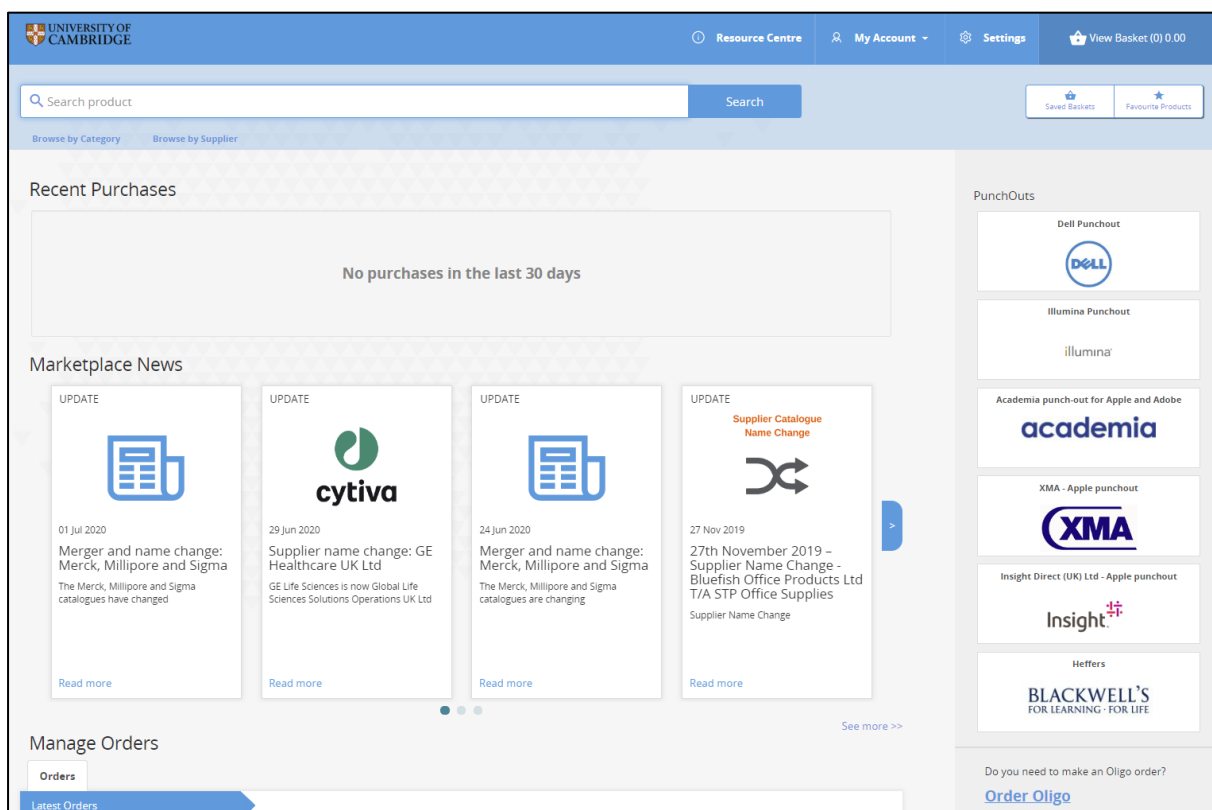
UNIVERSITY OF CAMBRIDGE

Resource Centre My Account Settings View Basket (0) 0.00

Search product Search

Saved Baskets Favourite Products

Browse by Category Browse by Supplier

Recent Purchases

No purchases in the last 30 days

Marketplace News

UPDATE

01 Jul 2020

Merger and name change: Merck, Millipore and Sigma

The Merck, Millipore and Sigma catalogues have changed

Read more

UPDATE

cytiva

29 Jun 2020

Supplier name change: GE Healthcare UK Ltd

GE Life Sciences is now Global Life Sciences Solutions Operations UK Ltd

Read more

UPDATE

24 Jun 2020

Merger and name change: Merck, Millipore and Sigma

The Merck, Millipore and Sigma catalogues are changing

Read more

UPDATE

Supplier Catalogue Name Change

27 Nov 2019

27th November 2019 – Supplier Name Change - Bluefish Office Products Ltd T/A STP Office Supplies

Supplier Name Change

Read more

>

See more >>

Manage Orders

Orders

Latest Orders

PunchOuts

Dell Punchout

DELL

Illumina Punchout

illumina

Academia punch-out for Apple and Adobe

academia

XMA - Apple punchout

XMA

Insight Direct (UK) Ltd - Apple punchout

Insight

Heffers

BLACKWELL'S FOR LEARNING · FOR LIFE

Do you need to make an Oligo order?

Order Oligo